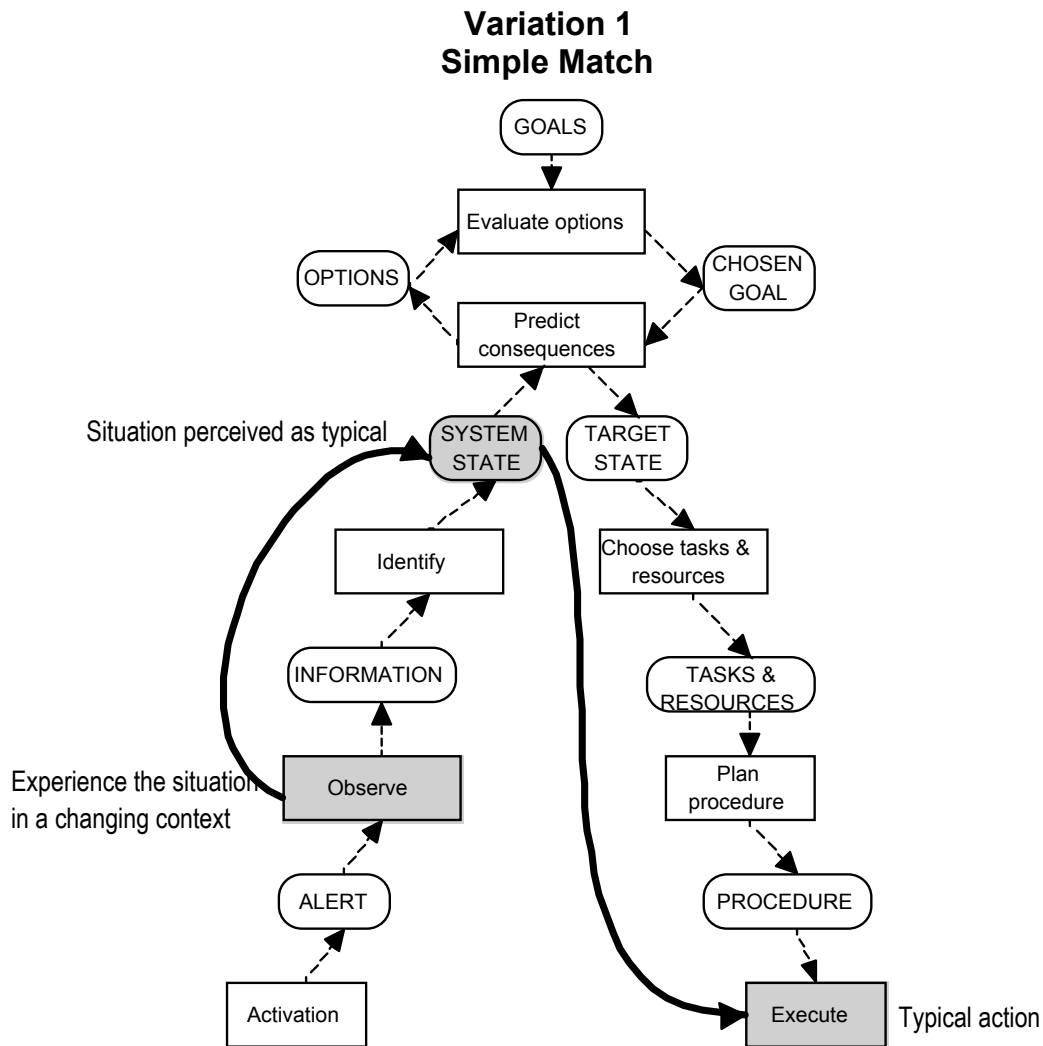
**Variation 1**
**Simple Match**

GOALS

Evaluate options

OPTIONS

CHOSEN GOAL

Predict consequences

Situation perceived as typical

SYSTEM STATE

TARGET STATE

Identify

Choose tasks & resources

INFORMATION

TASKS & RESOURCES

Experience the situation in a changing context

Observe

Plan procedure

ALERT

PROCEDURE

Activation

Execute

Typical action